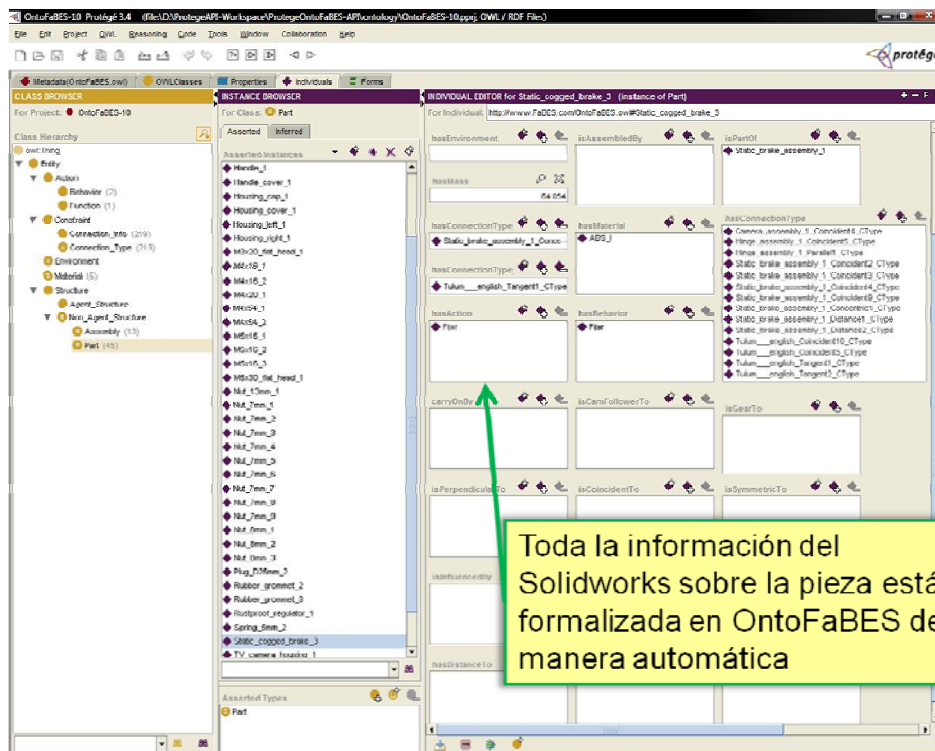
OntoFaBES-10 Protégé 3.4 (file:\D:\ProtegeAPI-Workspace\ProtegeOntoFaBES-API\ontology\OntoFaBES-10.pprj, OWL / RDF Files)

File Edit Project OWL Reasoning Code Tools Window Collaboration Help

protégé

Metadata(OntoFaBES.owl) OWLClasses Properties Individuals Forms

CLASS BROWSER
For Project: OntoFaBES-10
Class Hierarchy
owl:Thing
Entity
Action
Behavior (7)
Function (1)
Constraint
Connection_Info (219)
Connection_Type (215)
Environment
Material (5)
Structure
Agent_Structure
Non_Agent_Structure
Assembly (13)
Part (45)

INSTANCE BROWSER
For Class: Part
Asserted Inferred
Asserted Instances
Handle_1
Handle_cover_1
Housing_cap_1
Housing_cover_1
Housing_left_1
Housing_right_1
M3x30_flat_head_1
M4x16_1
M4x16_2
M4x20_1
M4x54_1
M4x54_2
M5x16_1
M5x16_2
M5x16_3
M6x30_flat_head_1
Nut_13mm_1
Nut_7mm_1
Nut_7mm_2
Nut_7mm_3
Nut_7mm_4
Nut_7mm_5
Nut_7mm_6
Nut_7mm_7
Nut_7mm_8
Nut_7mm_9
Nut_8mm_1
Nut_8mm_2
Nut_9mm_3
Plug_B56mm_3
Rubber_grommet_2
Rubber_grommet_3
Rustproof_regulator_1
Spring_5mm_2
Static_cogged_brake_3
TV_camera_housing_1

Asserted Types
Part

INDIVIDUAL EDITOR for Static_cogged_brake_3 (instance of Part)
For Individual: http://www.FaBES.com/OntoFaBES.owl#Static_cogged_brake_3

hasEnvironment
isAssembledBy
isPartOf
Static_brake_assembly_1
hasMass
64.056
hasConnectionType
Static_brake_assembly_1_Conc
hasMaterial
ABS_I
hasConnectionType
Camera_assembly_1_Coincident4_CType
Hinge_assembly_1_Coincident5_CType
Hinge_assembly_1_Parallel1_CType
Static_brake_assembly_1_Coincident2_CType
Static_brake_assembly_1_Coincident3_CType
Static_brake_assembly_1_Coincident4_CType
Static_brake_assembly_1_Coincident6_CType
Static_brake_assembly_1_Concentric1_CType
Static_brake_assembly_1_Distance1_CType
Static_brake_assembly_1_Distance2_CType
Tulum___english_Coincident10_CType
Tulum___english_Coincident5_CType
Tulum___english_Tangent1_CType
Tulum___english_Tangent3_CType
hasConnectionType
Tulum___english_Tangent1_CType
hasAction
Fixar
hasBehavior
Fixar
carryOnBy
isCamFollowerTo
isGearTo
isPerpendicularTo
isCoincidentTo
isSymmetricTo
isInfluencedBy
hasDistanceTo

Toda la información del Solidworks sobre la pieza está formalizada en OntoFaBES de manera automática